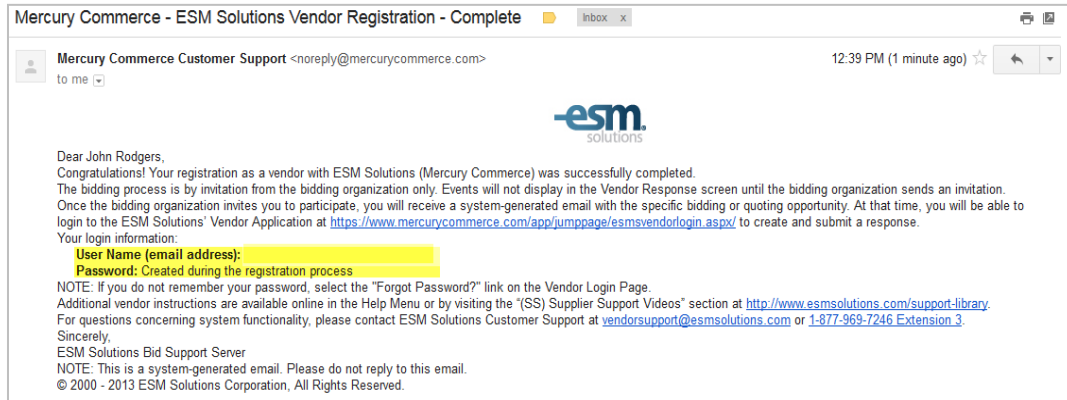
Mercury Commerce - ESM Solutions Vendor Registration - Complete Inbox x

Mercury Commerce Customer Support <noreply@mercurycommerce.com>
to me

12:39 PM (1 minute ago)

esm solutions

Dear John Rodgers,
Congratulations! Your registration as a vendor with ESM Solutions (Mercury Commerce) was successfully completed.
The bidding process is by invitation from the bidding organization only. Events will not display in the Vendor Response screen until the bidding organization sends an invitation.
Once the bidding organization invites you to participate, you will receive a system-generated email with the specific bidding or quoting opportunity. At that time, you will be able to login to the ESM Solutions' Vendor Application at https://www.mercurycommerce.com/app/jumppage/esmsvendorlogin.aspx/ to create and submit a response.
Your login information:
User Name (email address):
Password: Created during the registration process
NOTE: If you do not remember your password, select the "Forgot Password?" link on the Vendor Login Page.
Additional vendor instructions are available online in the Help Menu or by visiting the "(SS) Supplier Support Videos" section at http://www.esmsolutions.com/support-library.
For questions concerning system functionality, please contact ESM Solutions Customer Support at vendorsupport@esmsolutions.com or 1-877-969-7246 Extension 3.
Sincerely,
ESM Solutions Bid Support Server
NOTE: This is a system-generated email. Please do not reply to this email.
© 2000 - 2013 ESM Solutions Corporation, All Rights Reserved.